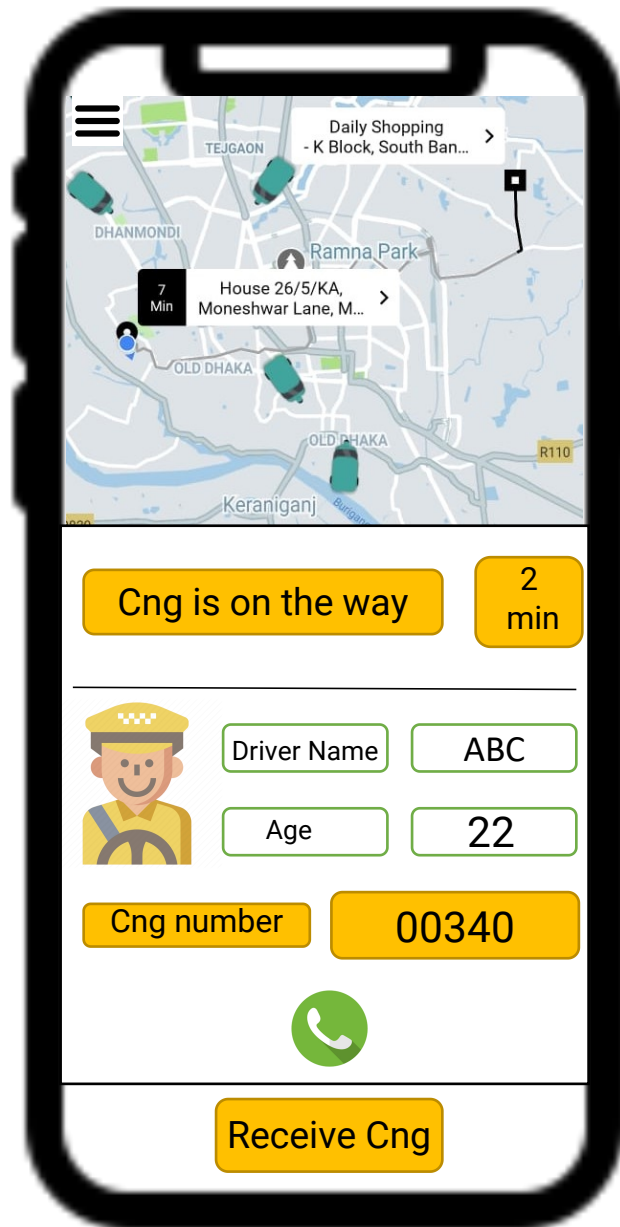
Daily Shopping - K Block, South Ban...

TEJGAON

DHANMONDI

Ramna Park

7 Min

House 26/5/KA, Moneshwar Lane, M...

OLD DHAKA

OLD DHAKA

R110

Keraniganj

Cng is on the way

2 min

Driver Name

ABC

Age

22

Cng number

00340

Receive Cng